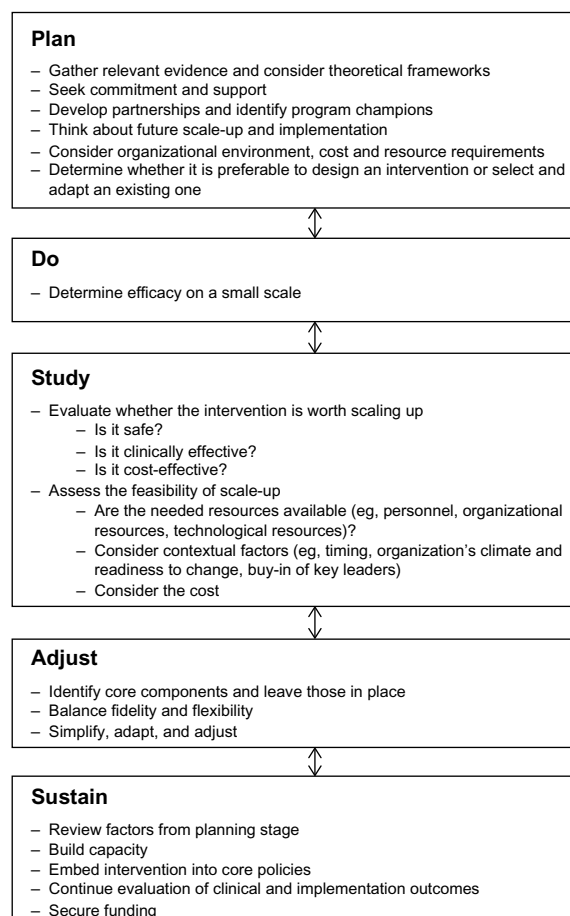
**Plan**

– Gather relevant evidence and consider theoretical frameworks
– Seek commitment and support
– Develop partnerships and identify program champions
– Think about future scale-up and implementation
– Consider organizational environment, cost and resource requirements
– Determine whether it is preferable to design an intervention or select and adapt an existing one

**Do**

– Determine efficacy on a small scale

**Study**

– Evaluate whether the intervention is worth scaling up
  – Is it safe?
  – Is it clinically effective?
  – Is it cost-effective?
– Assess the feasibility of scale-up
  – Are the needed resources available (eg, personnel, organizational resources, technological resources)?
  – Consider contextual factors (eg, timing, organization's climate and readiness to change, buy-in of key leaders)
  – Consider the cost

**Adjust**

– Identify core components and leave those in place
– Balance fidelity and flexibility
– Simplify, adapt, and adjust

**Sustain**

– Review factors from planning stage
– Build capacity
– Embed intervention into core policies
– Continue evaluation of clinical and implementation outcomes
– Secure funding